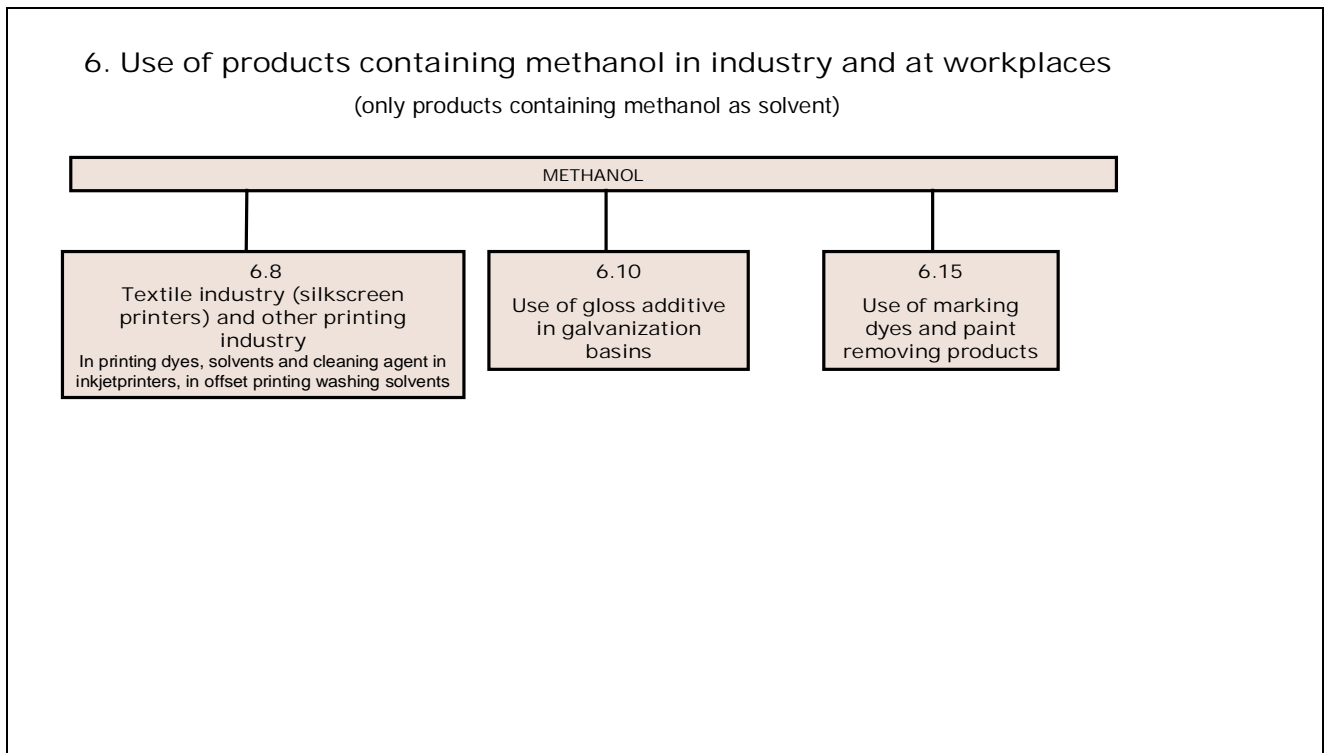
6. Use of products containing methanol in industry and at workplaces

(only products containing methanol as solvent)

METHANOL

6.8
Textile industry (silkscreen printers) and other printing industry
In printing dyes, solvents and cleaning agent in inkjetprinters, in offset printing washing solvents

6.10
Use of gloss additive in galvanization basins

6.15
Use of marking dyes and paint removing products